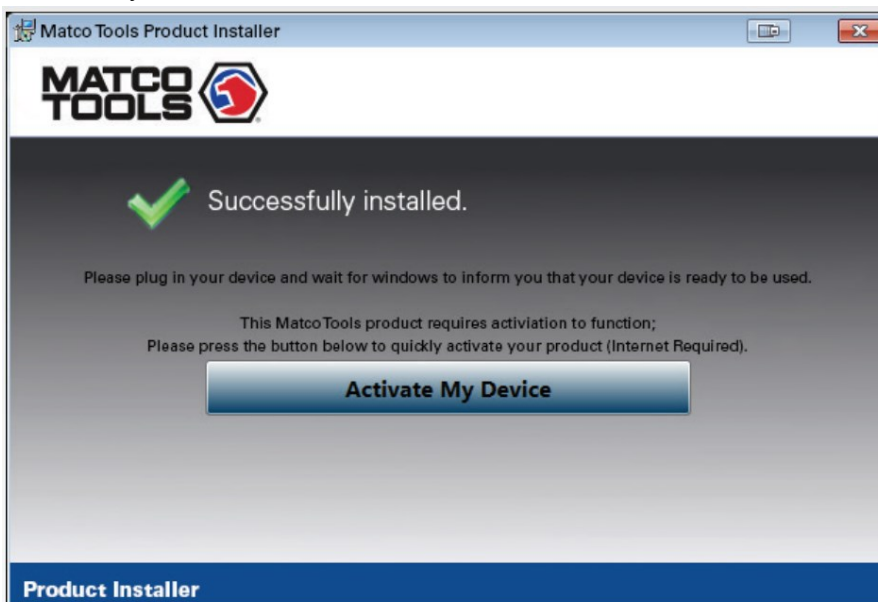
Matco Tools Product Installer

MATCO TOOLS

Successfully installed.

Please plug in your device and wait for windows to inform you that your device is ready to be used.

This Matco Tools product requires activiation to function;
Please press the button below to quickly activate your product (Internet Required).

Activate My Device

Product Installer